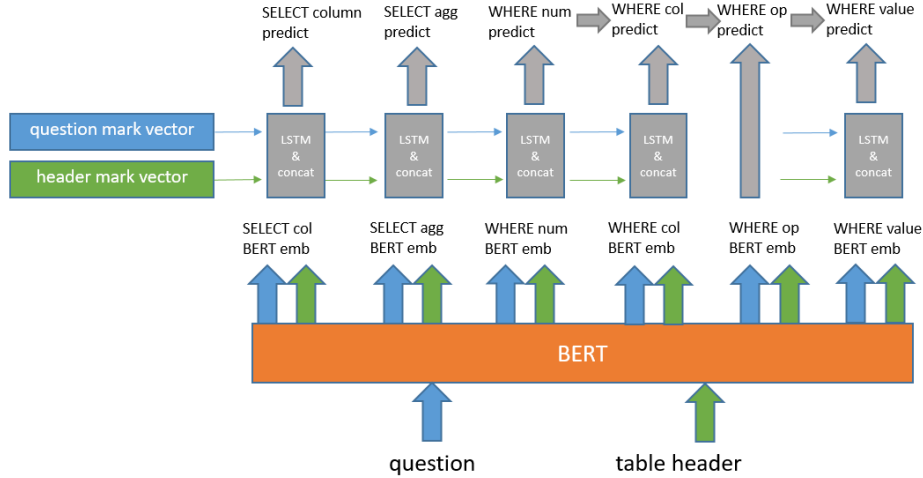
SELECT column predict

SELECT agg predict

WHERE num predict

WHERE col predict

WHERE op predict

WHERE value predict

question mark vector

header mark vector

LSTM & concat

LSTM & concat

LSTM & concat

LSTM & concat

LSTM & concat

SELECT col BERT emb

SELECT agg BERT emb

WHERE num BERT emb

WHERE col BERT emb

WHERE op BERT emb

WHERE value BERT emb

BERT

question

table header